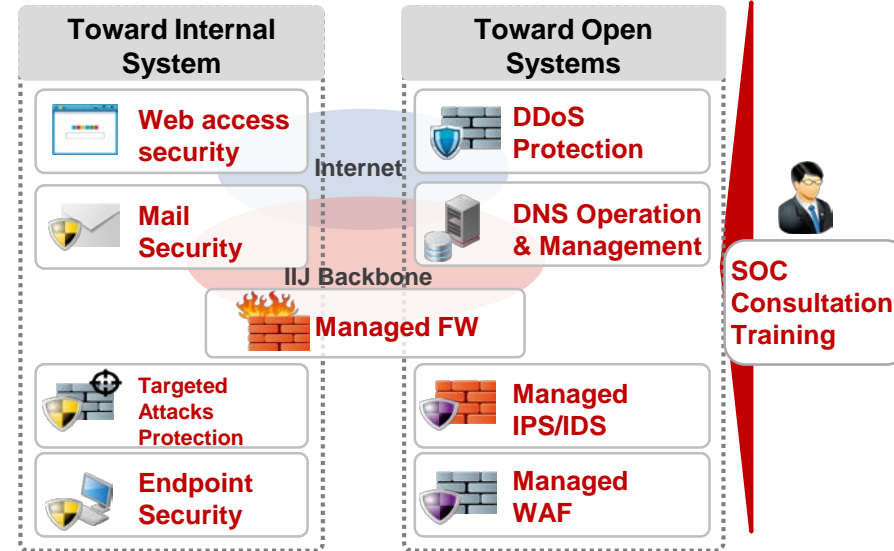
Toward Internal System

Web access security

Mail Security

Targeted Attacks Protection

Endpoint Security

Toward Open Systems

DDoS Protection

DNS Operation & Management

Managed IPS/IDS

Managed WAF

Internet

IIJ Backbone

Managed FW

SOC
Consultation
Training